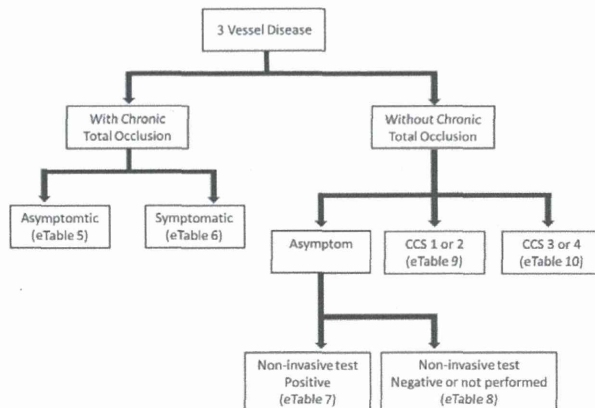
3 Vessel Disease

With Chronic Total Occlusion

Without Chronic Total Occlusion

Asymptomtic (eTable 5)

Symptomatic (eTable 6)

Asymptom

CCS 1 or 2 (eTable 9)

CCS 3 or 4 (eTable 10)

Non-invasive test Positive (eTable 7)

Non-invasive test Negative or not performed (eTable 8)